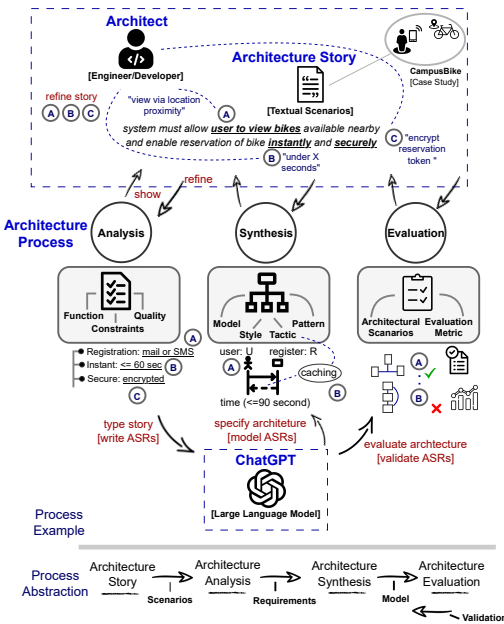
Architect

[Engineer/Developer]

Architecture Story

[Textual Scenarios]

CampusBike
[Case Study]

refine story
A B C

"view via location proximity"
A

system must allow user to view bikes available nearby and enable reservation of bike instantly and securely

B "under X seconds"

C "encrypt reservation token "

show

refine

Architecture Process

Analysis

Synthesis

Evaluation

Function Quality
Constraints

Model Pattern
Style Tactic

Architectural Scenarios Evaluation Metric

A
Registration: mail or SMS
Instant: <= 60 sec B
Secure: encrypted
C

user: U register: R
A
caching
time (<=90 second) B

A
:
B

type story
[write ASRs]

specify architeture
[model ASRs]

evaluate archtecture
[validate ASRs]

ChatGPT

[Large Language Model]

Process Example

Process Abstraction

Architecture Story → Architecture Analysis → Architecture Synthesis → Architecture Evaluation

Scenarios

Requirements

Model

Validation